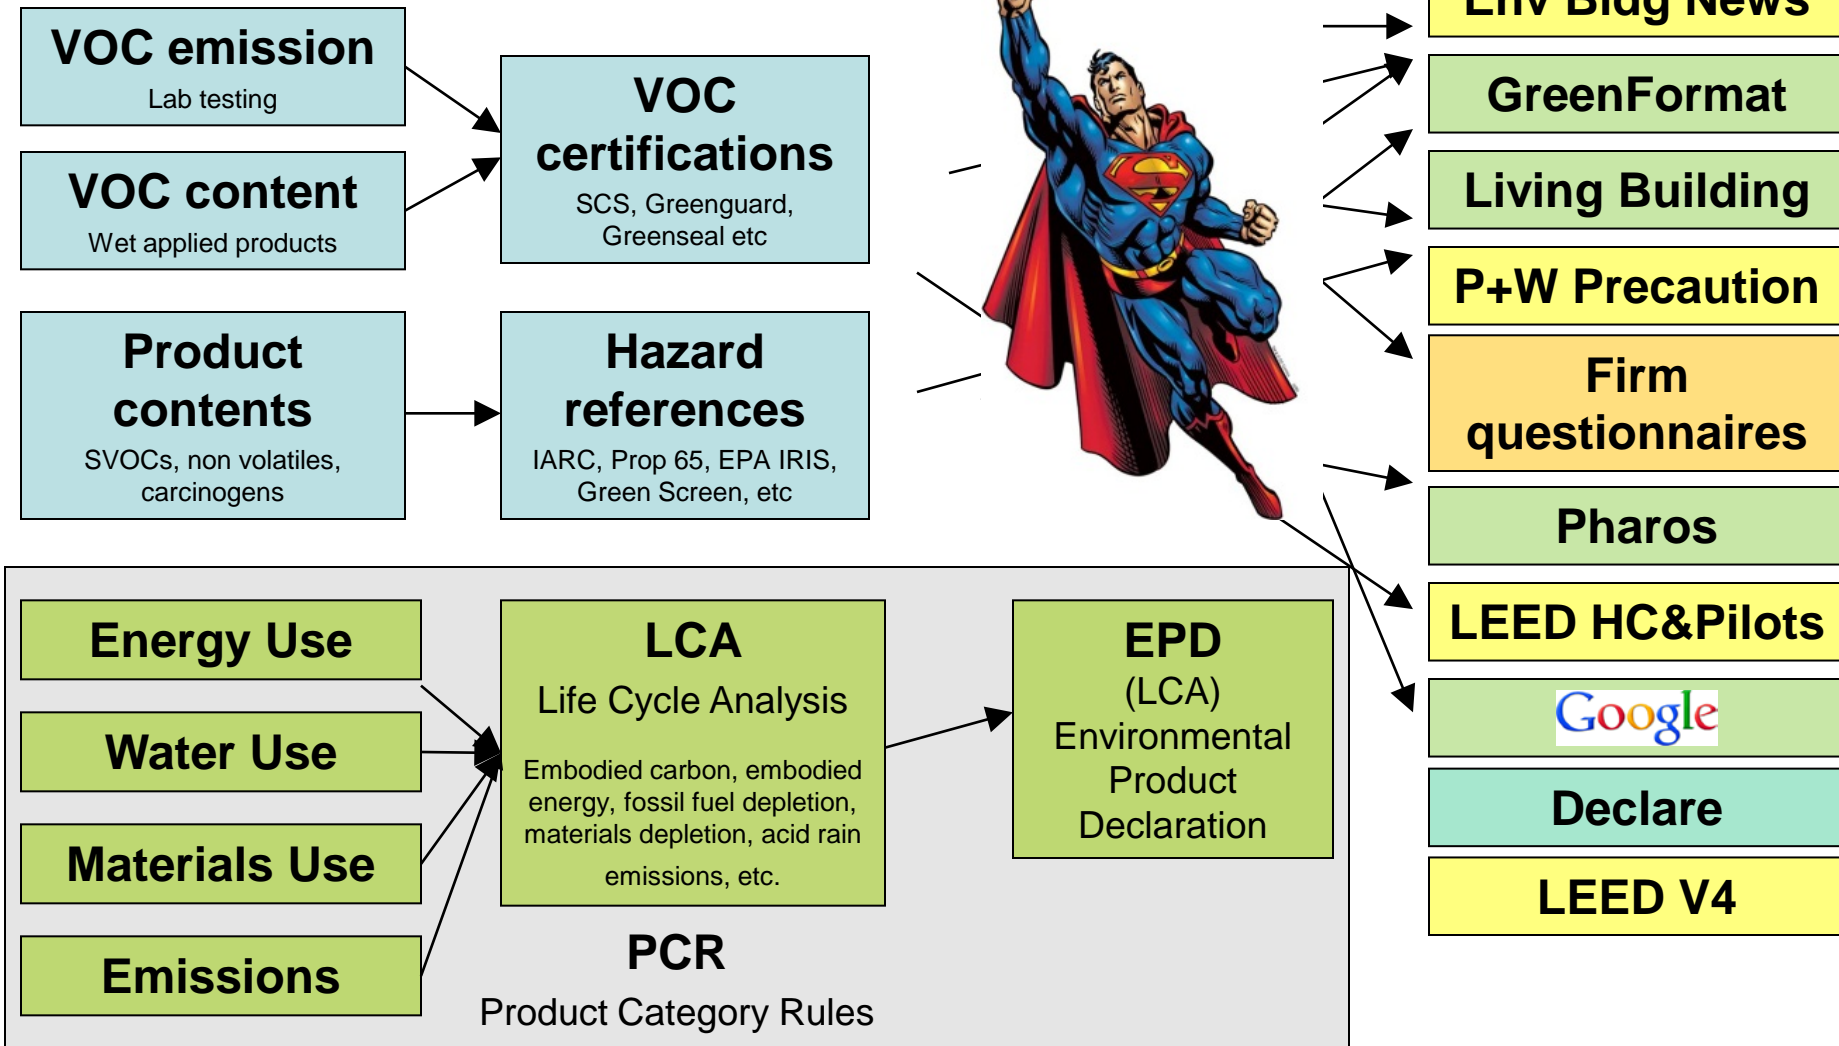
VOC emission
Lab testing

VOC content
Wet applied products

VOC certifications
SCS, Greenguard, Greenseal etc

Product contents
SVOCs, non volatiles, carcinogens

Hazard references
IARC, Prop 65, EPA IRIS, Green Screen, etc

Energy Use

Water Use

Materials Use

Emissions

LCA
Life Cycle Analysis
Embodied carbon, embodied energy, fossil fuel depletion, materials depletion, acid rain emissions, etc.

EPD
(LCA)
Environmental Product Declaration

PCR
Product Category Rules

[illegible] Bldg News

GreenFormat

Living Building

P+W Precaution

Firm questionnaires

Pharos

LEED HC&Pilots

Google

Declare

LEED V4